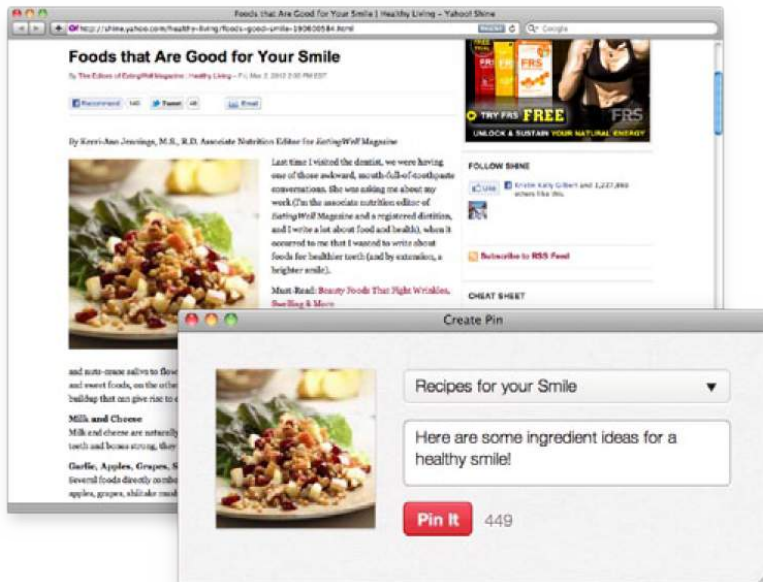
Foods that Are Good for Your Smile | Healthy Living - Yahoo! Shine

http://shine.yahoo.com/healthy-living/foods-good-smile-190600584.html

Google

Foods that Are Good for Your Smile

By The Editors of EatingWell Magazine | Healthy Living – Fri, Mar 2, 2012 2:00 PM EST

Recommend 140 Tweet 48 Email

By Kerri-Ann Jennings, M.S., R.D. Associate Nutrition Editor for EatingWell Magazine

Last time I visited the dentist, we were having one of those awkward, mouth-full-of-toothpaste conversations. She was asking me about my work (I'm the associate nutrition editor of EatingWell Magazine and a registered dietitian, and I write a lot about food and health), when it occurred to me that I wanted to write about foods for healthier teeth (and by extension, a brighter smile).

Must-Read: Beauty Foods That Fight Wrinkles, Swelling & More

and acid-erase saliva to flow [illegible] and sweet foods, on the other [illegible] buildup that can give rise to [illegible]

Milk and Cheese
Milk and cheese are naturally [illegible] teeth and bones strong, they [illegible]

Garlic, Apples, Grapes, S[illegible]
Several foods directly on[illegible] apples, grapes, shiitake mush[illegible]

TRY FRS FREE
FRS
UNLOCK & SUSTAIN YOUR NATURAL ENERGY

FOLLOW SHINE

Like Kristin Kelly Gilbert and 1,227,860 others like this.

Subscribe to RSS Feed

CHEAT SHEET

Create Pin

Recipes for your Smile

Here are some ingredient ideas for a healthy smile!

Pin It 449